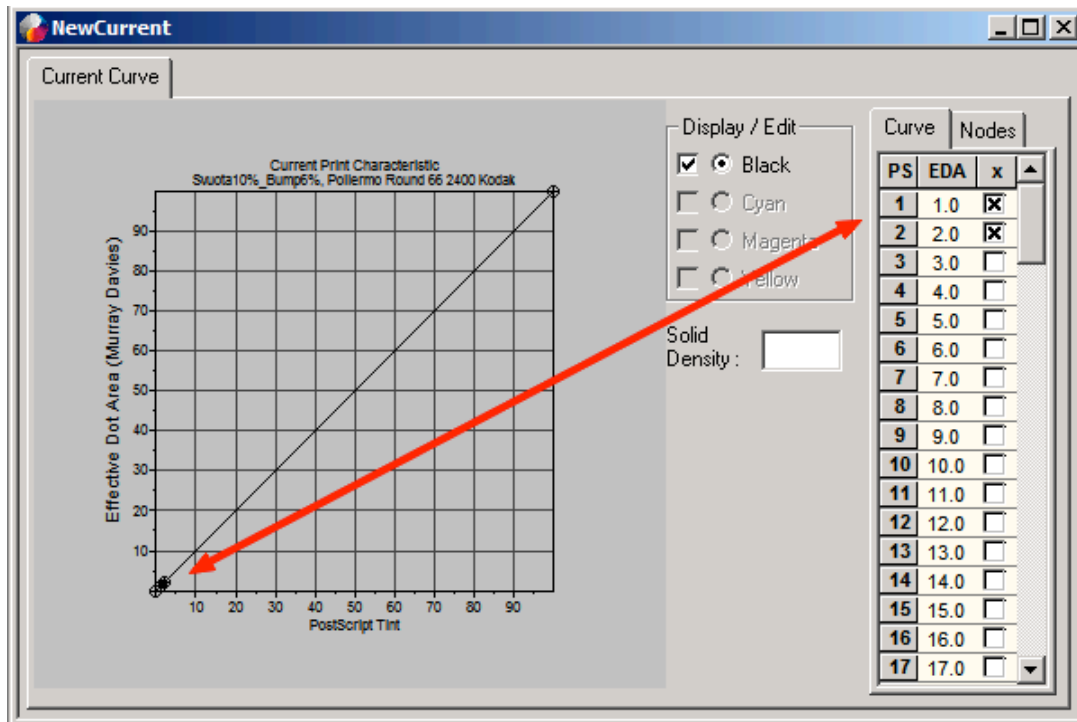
NewCurrent

Current Curve

Current Print Characteristic
Svuota10%_Bump6%, Pollermo Round 66 2400 Kodak

Effective Dot Area (Murray Davies)

90
80
70
60
50
40
30
20
10

10 20 30 40 50 60 70 80 90
PostScript Tint

Display / Edit
Black
Cyan
Magenta
Yellow

Solid Density :

Curve Nodes

| PS | EDA | x |
|---|---|---|
| 1 | 1.0 | ☒ |
| 2 | 2.0 | ☒ |
| 3 | 3.0 | ☐ |
| 4 | 4.0 | ☐ |
| 5 | 5.0 | ☐ |
| 6 | 6.0 | ☐ |
| 7 | 7.0 | ☐ |
| 8 | 8.0 | ☐ |
| 9 | 9.0 | ☐ |
| 10 | 10.0 | ☐ |
| 11 | 11.0 | ☐ |
| 12 | 12.0 | ☐ |
| 13 | 13.0 | ☐ |
| 14 | 14.0 | ☐ |
| 15 | 15.0 | ☐ |
| 16 | 16.0 | ☐ |
| 17 | 17.0 | ☐ |